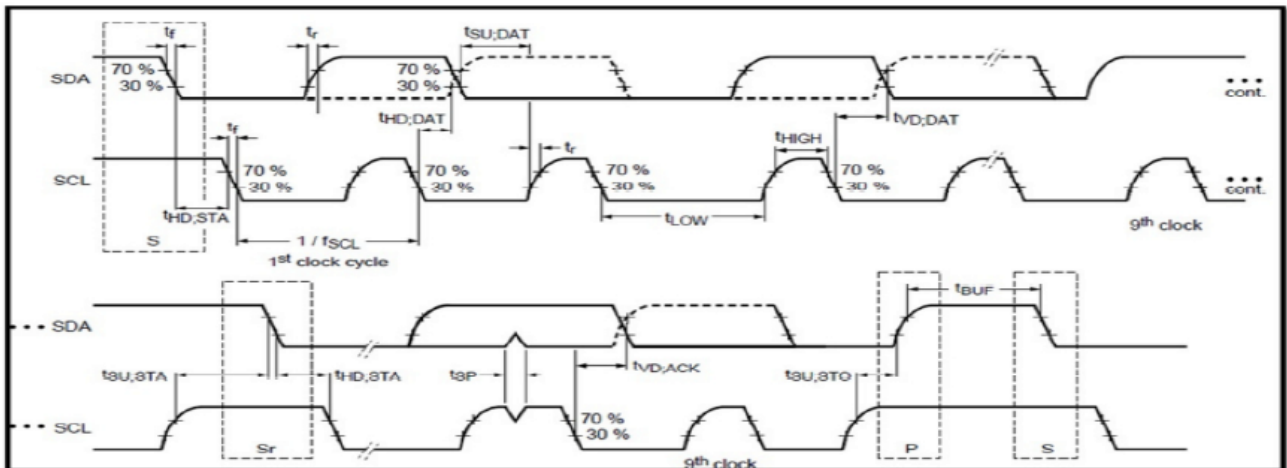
$t_f$
$t_r$
$t_{SU;DAT}$
SDA
70 %
30 %
70 %
30 %
cont.
$t_{HD;DAT}$
$t_{VD;DAT}$
$t_f$
$t_r$
$t_{HIGH}$
SCL
70 %
30 %
70 %
30 %
70 %
30 %
70 %
30 %
cont.
$t_{HD;STA}$
$t_{LOW}$
S
$1 / f_{SCL}$
$1^{st}$ clock cycle
$9^{th}$ clock
$t_{BUF}$
SDA
$t_{SU;STA}$
$t_{HD;STA}$
$t_{SP}$
$t_{VD;ACK}$
$t_{SU;STO}$
SCL
70 %
30 %
Sr
P
S
$9^{th}$ clock